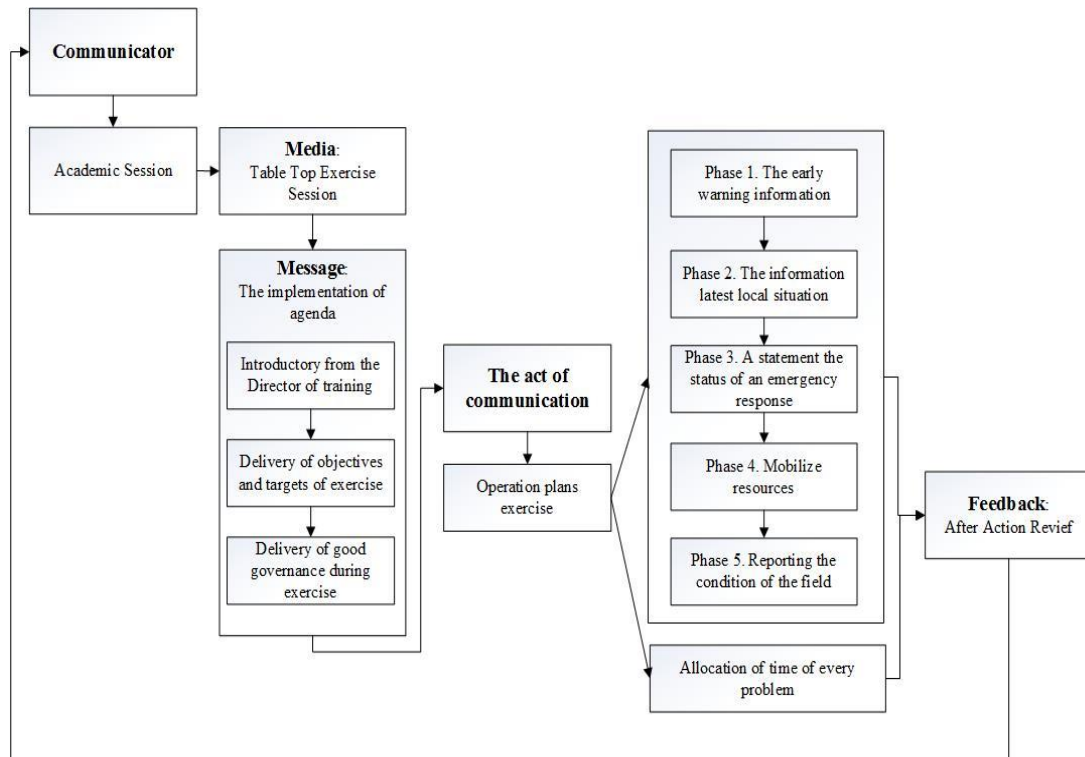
Communicator

Academic Session

Media: Table Top Exercise Session

Message: The implementation of agenda

Introductory from the Director of training

Delivery of objectives and targets of exercise

Delivery of good governance during exercise

The act of communication

Operation plans exercise

Phase 1. The early warning information

Phase 2. The information latest local situation

Phase 3. A statement the status of an emergency response

Phase 4. Mobilize resources

Phase 5. Reporting the condition of the field

Allocation of time of every problem

Feedback: After Action Revief